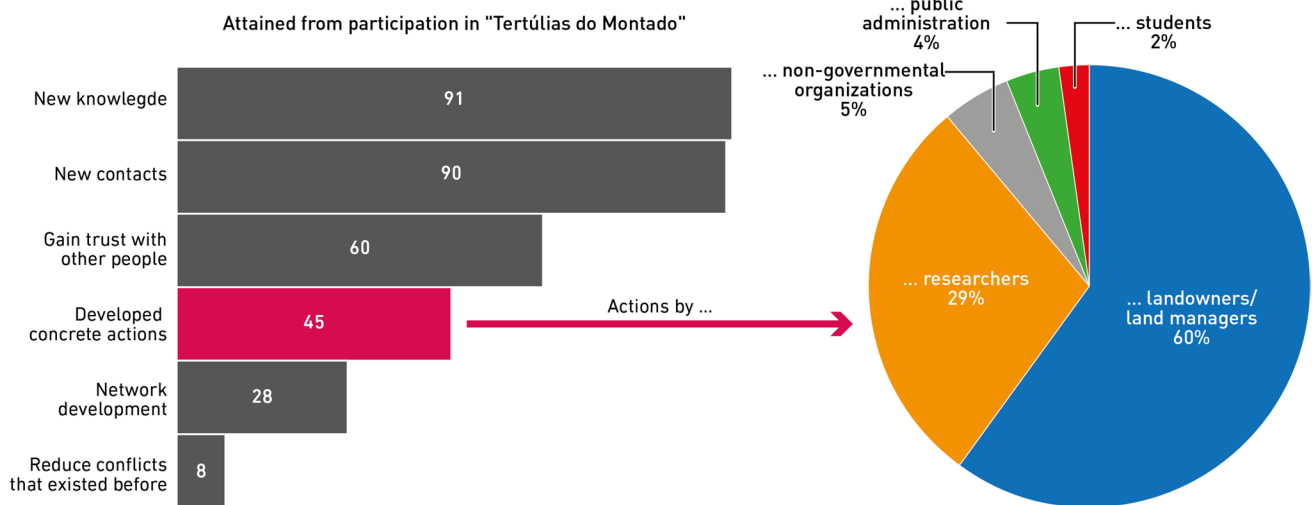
Attained from participation in "Tertúlias do Montado"

New knowlegde 91

New contacts 90

Gain trust with other people 60

Developed concrete actions 45

Network development 28

Reduce conflicts that existed before 8

Actions by ...

... public administration 4%

... students 2%

... non-governmental organizations 5%

... researchers 29%

... landowners/ land managers 60%